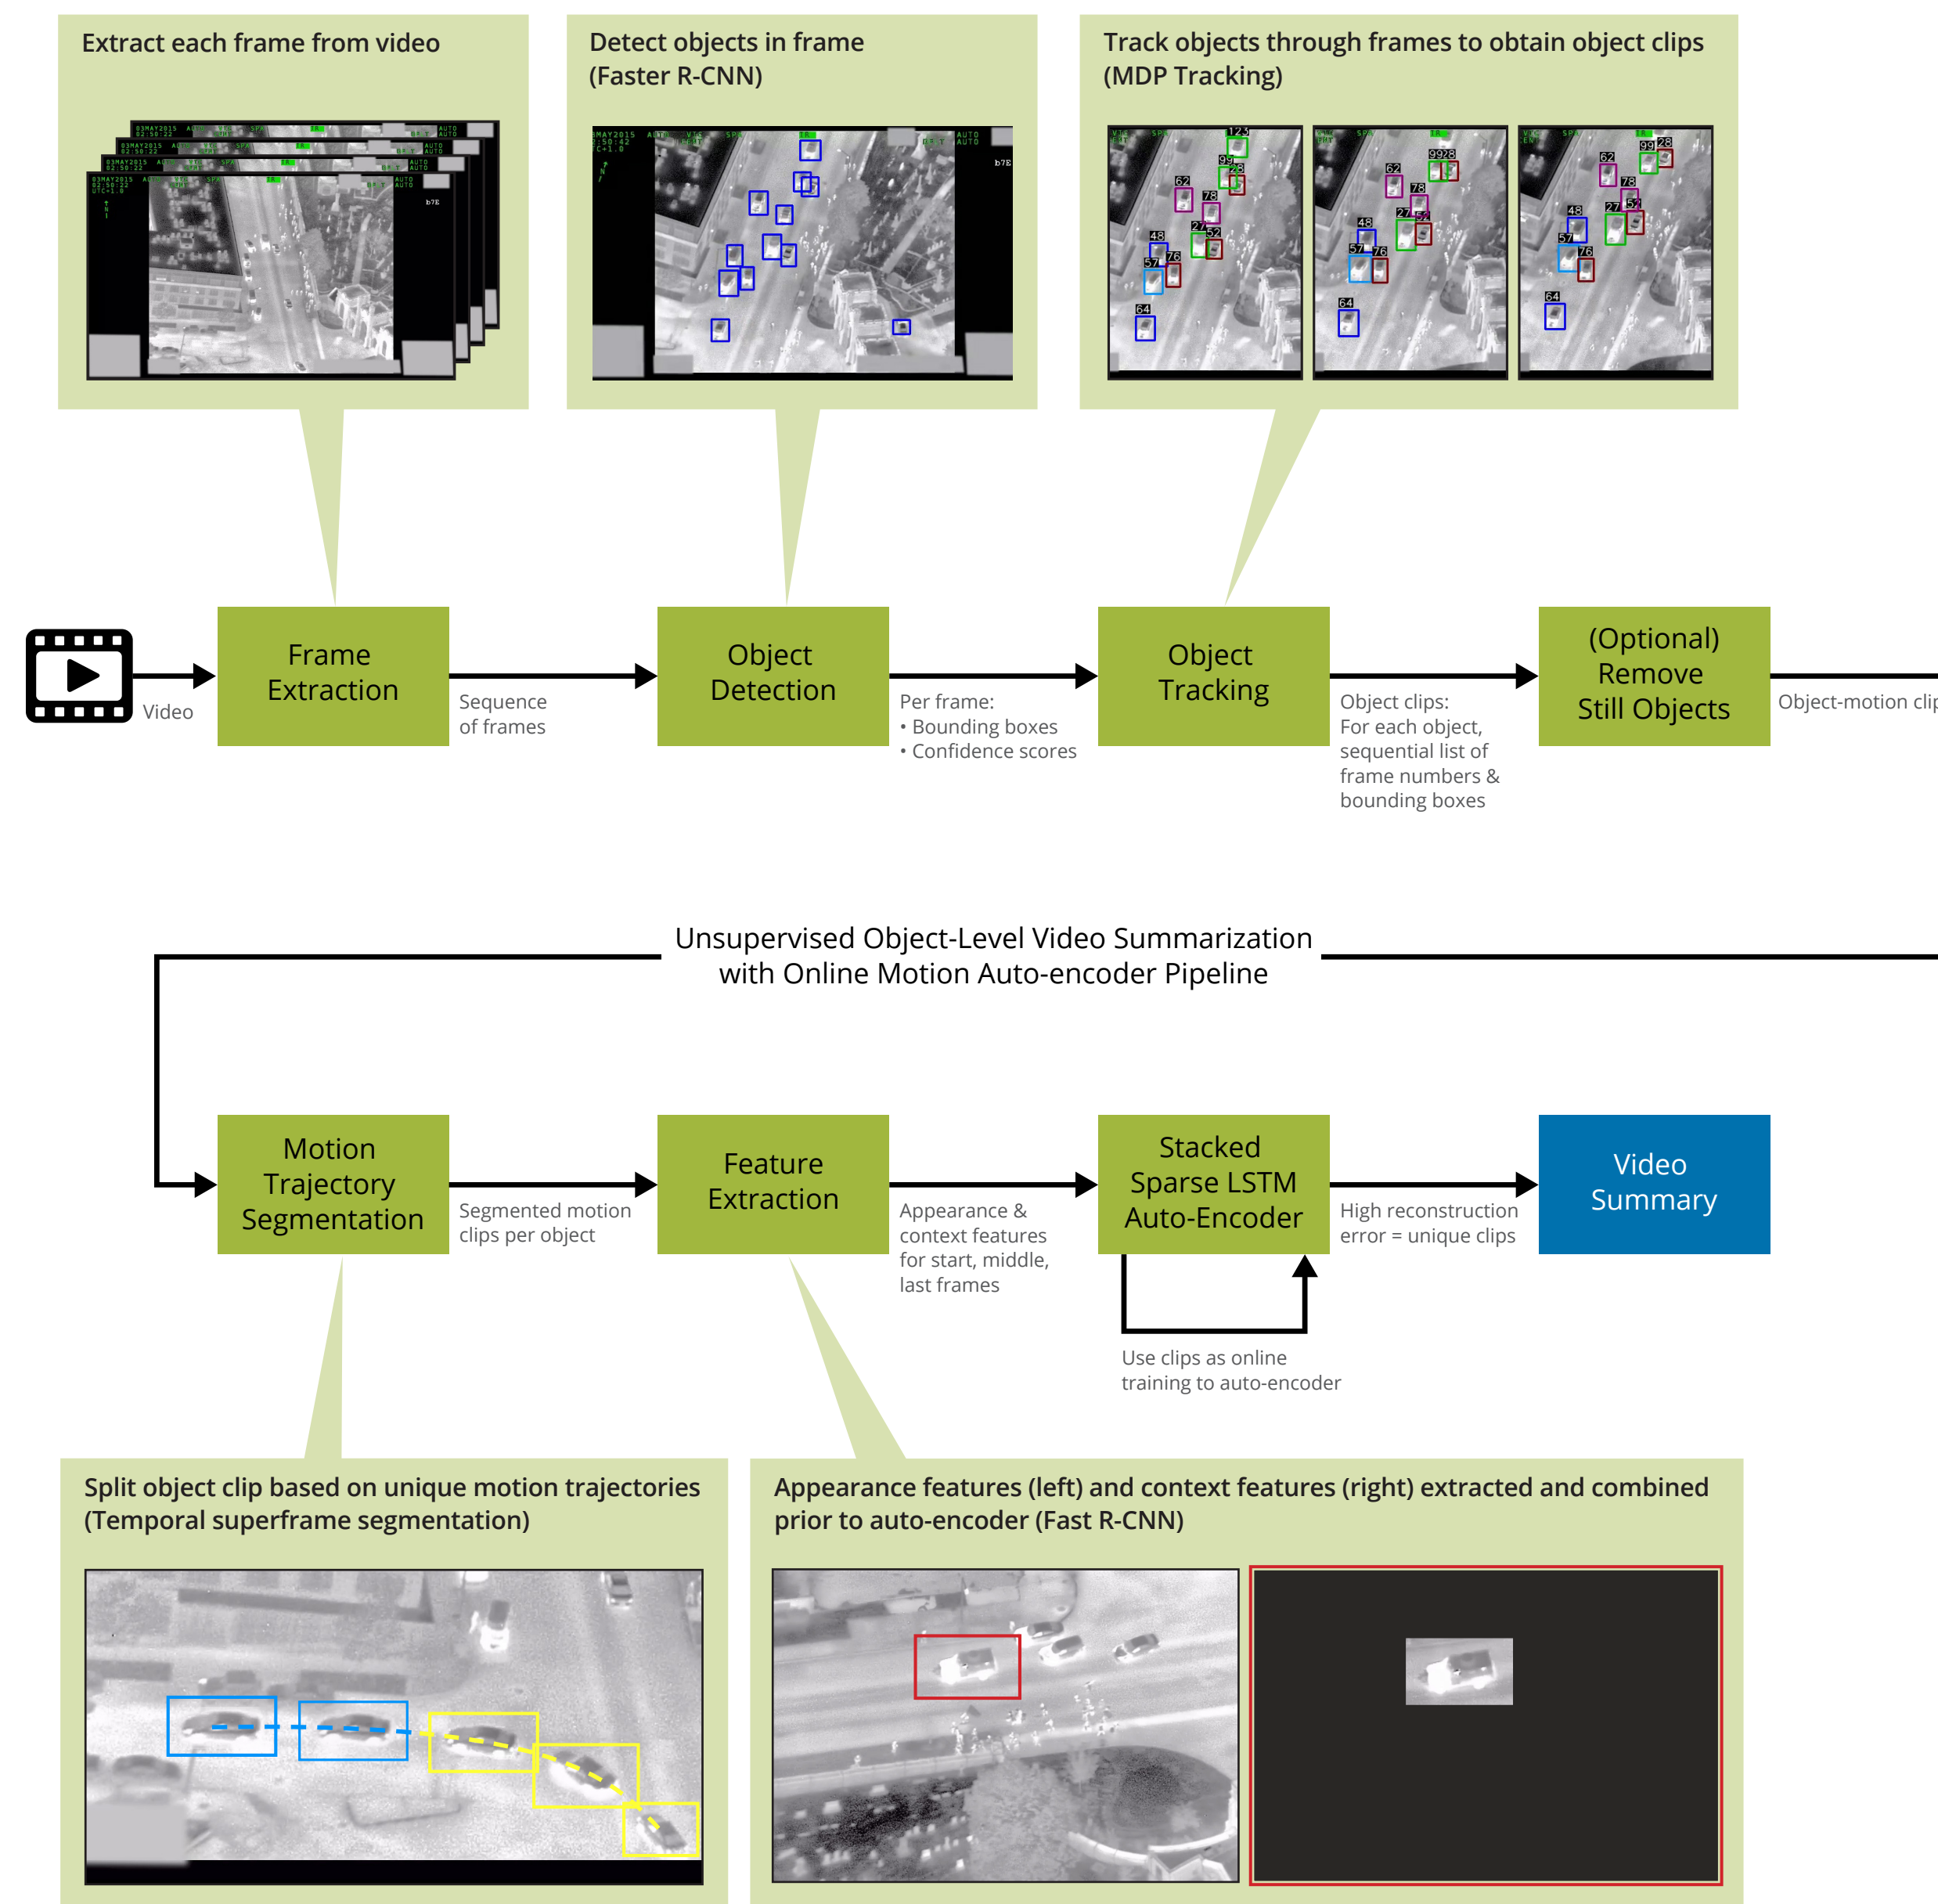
Extract each frame from video

Detect objects in frame (Faster R-CNN)

Track objects through frames to obtain object clips (MDP Tracking)

Video

Frame Extraction

Sequence of frames

Object Detection

Per frame:
• Bounding boxes
• Confidence scores

Object Tracking

Object clips:
For each object, sequential list of frame numbers & bounding boxes

(Optional) Remove Still Objects

Object-motion clip

Unsupervised Object-Level Video Summarization with Online Motion Auto-encoder Pipeline

Motion Trajectory Segmentation

Segmented motion clips per object

Feature Extraction

Appearance & context features for start, middle, last frames

Stacked Sparse LSTM Auto-Encoder

High reconstruction error = unique clips

Video Summary

Use clips as online training to auto-encoder

Split object clip based on unique motion trajectories (Temporal superframe segmentation)

Appearance features (left) and context features (right) extracted and combined prior to auto-encoder (Fast R-CNN)